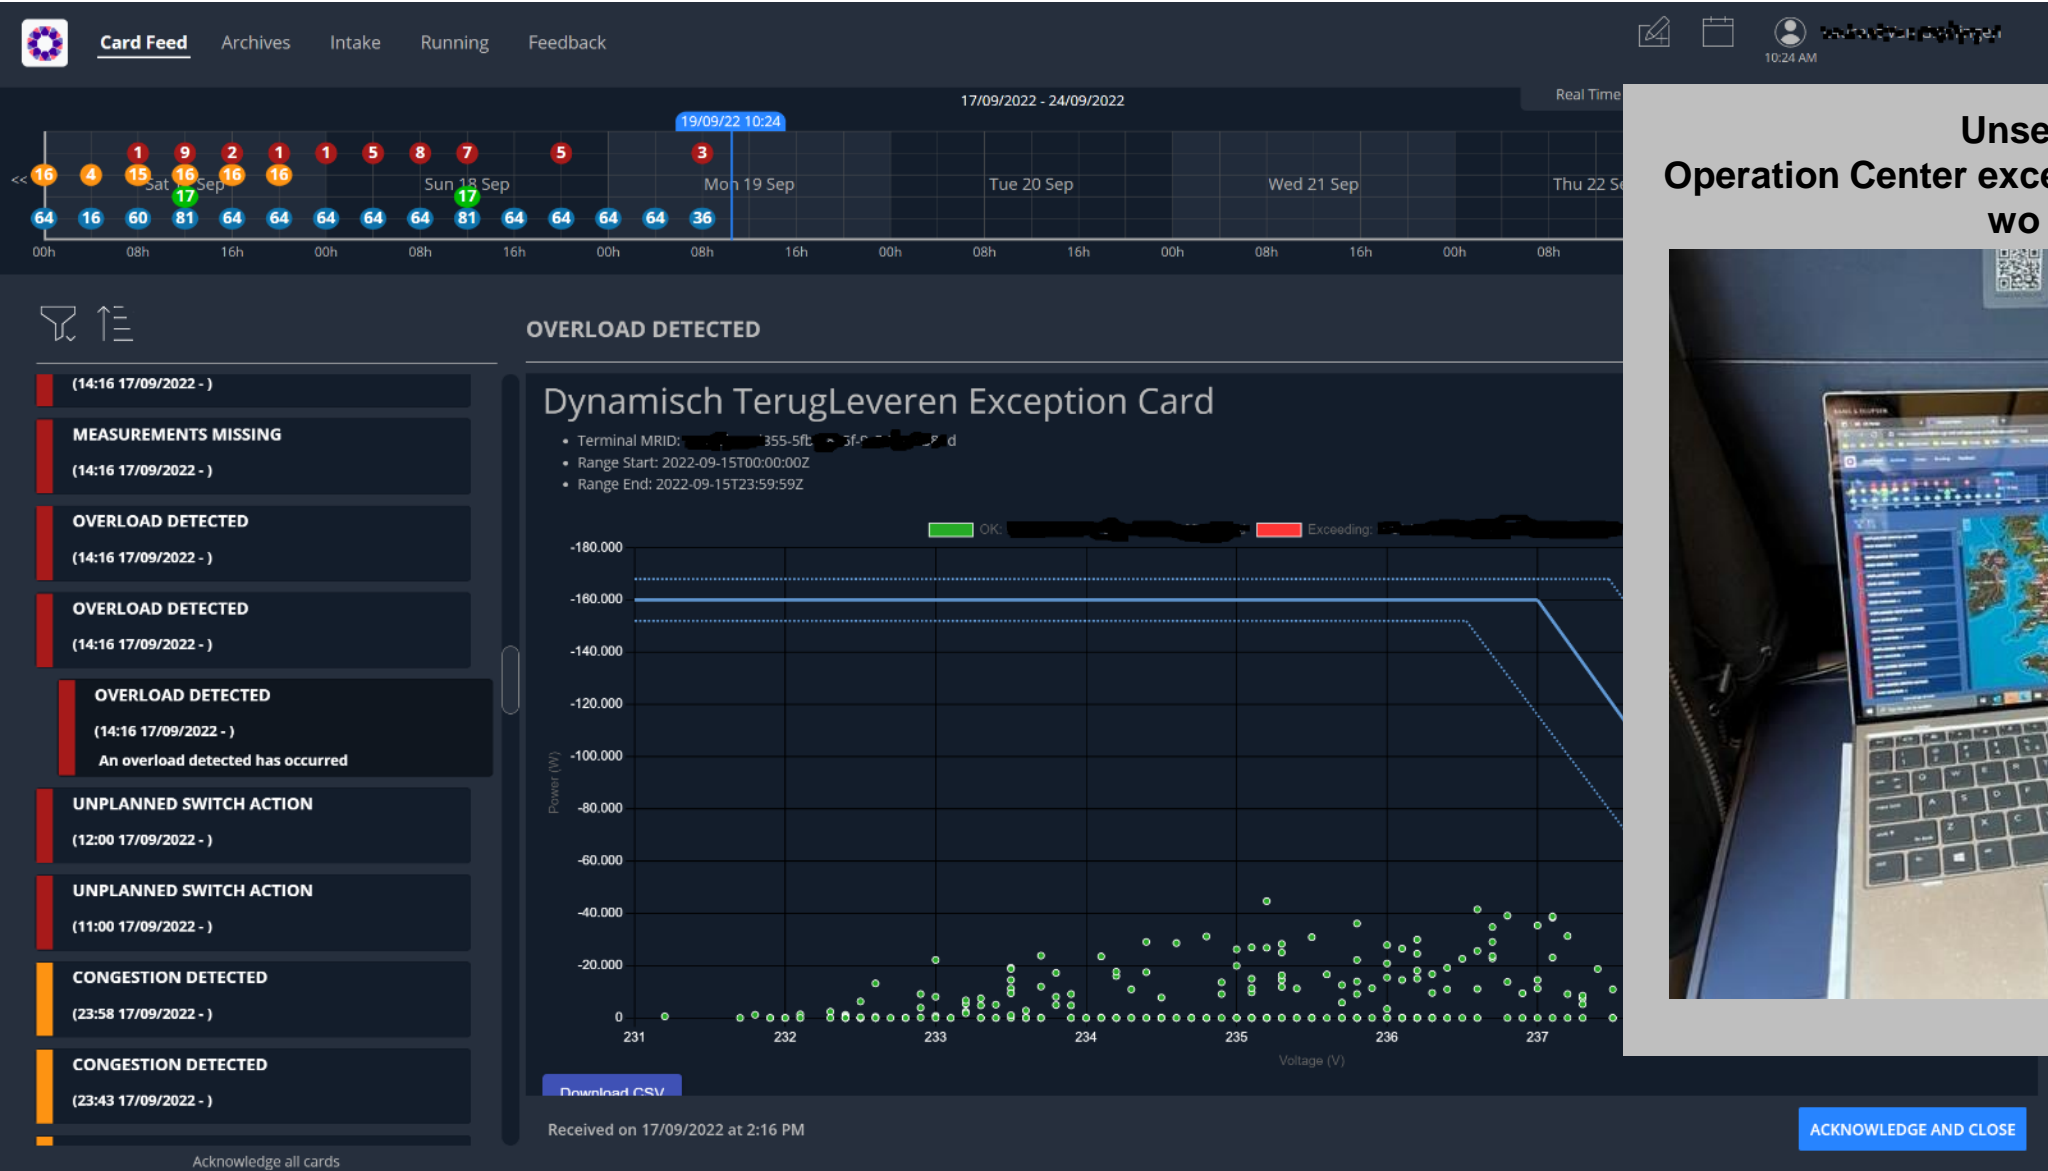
Card Feed Archives Intake Running Feedback

10:24 AM

17/09/2022 - 24/09/2022

Real Time

19/09/22 10:24

<<

1 9 2 1 1 5 8 7 5 3

16 4 15 16 16 16

Sat 17 Sep Sun 18 Sep Mon 19 Sep Tue 20 Sep Wed 21 Sep Thu 22 Se

17 17

64 16 60 81 64 64 64 64 64 81 64 64 64 64 36

00h 08h 16h 00h 08h 16h 00h 08h 16h 00h 08h 16h 00h 08h 16h 00h 08h

OVERLOAD DETECTED

(14:16 17/09/2022 - )

MEASUREMENTS MISSING

(14:16 17/09/2022 - )

OVERLOAD DETECTED

(14:16 17/09/2022 - )

OVERLOAD DETECTED

(14:16 17/09/2022 - )

OVERLOAD DETECTED

(14:16 17/09/2022 - )

An overload detected has occurred

UNPLANNED SWITCH ACTION

(12:00 17/09/2022 - )

UNPLANNED SWITCH ACTION

(11:00 17/09/2022 - )

CONGESTION DETECTED

(23:58 17/09/2022 - )

CONGESTION DETECTED

(23:43 17/09/2022 - )

Acknowledge all cards

Dynamisch TerugLeveren Exception Card

- Terminal MRID: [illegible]355-5fb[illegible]5f-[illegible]d
- Range Start: 2022-09-15T00:00:00Z
- Range End: 2022-09-15T23:59:59Z

OK: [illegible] Exceeding: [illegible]

-180.000
-160.000
-140.000
-120.000
-100.000
-80.000
-60.000
-40.000
-20.000
0

Power (W)

231 232 233 234 235 236 237

Voltage (V)

Download CSV

Received on 17/09/2022 at 2:16 PM

ACKNOWLEDGE AND CLOSE

Unse
Operation Center exce
wo